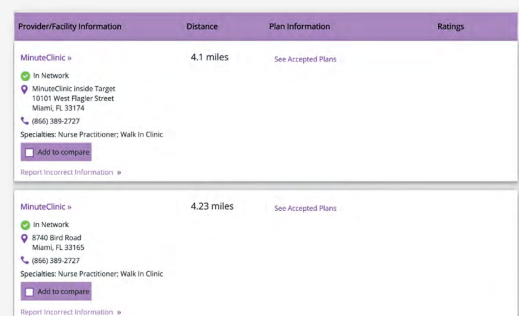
| Provider/Facility Information | Distance | Plan Information | Ratings |
|---|---|---|---|
| MinuteClinic » In Network MinuteClinic Inside Target 10101 West Flagler Street Miami, FL 33174 (866) 389-2727 Specialties: Nurse Practitioner; Walk In Clinic Add to compare Report Incorrect Information » | 4.1 miles | See Accepted Plans | |
| MinuteClinic » In Network 8740 Bird Road Miami, FL 33165 (866) 389-2727 Specialties: Nurse Practitioner; Walk In Clinic Add to compare Report Incorrect Information » | 4.23 miles | See Accepted Plans | |